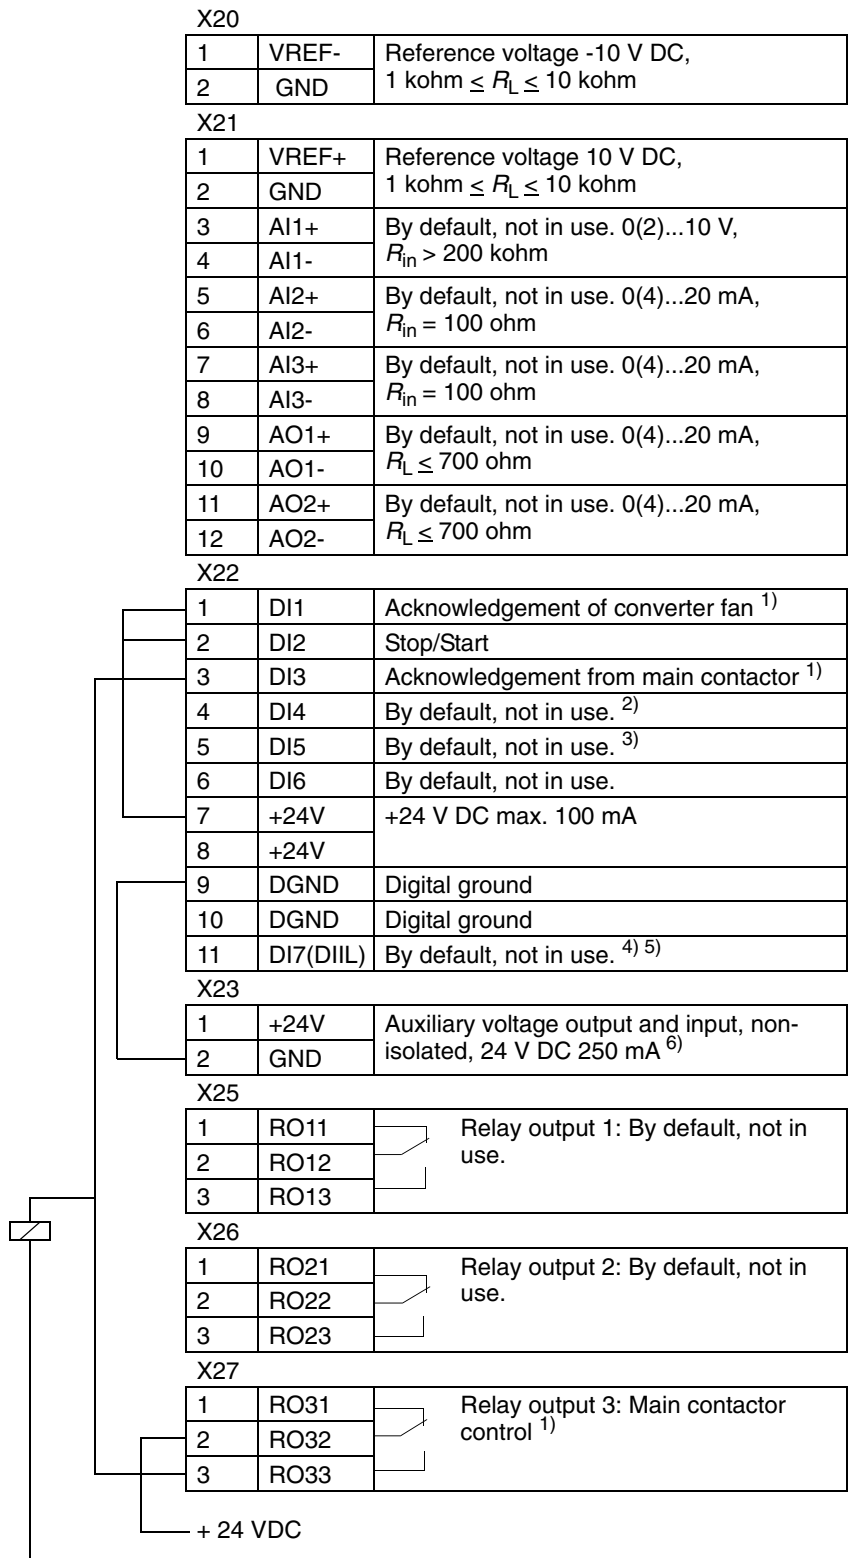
X20

| 1 | VREF- | Reference voltage -10 V DC, $1 \text{ kohm} \leq R_L \leq 10 \text{ kohm}$ |
|---|---|---|
| 2 | GND | |

X21

| 1 | VREF+ | Reference voltage 10 V DC, $1 \text{ kohm} \leq R_L \leq 10 \text{ kohm}$ |
|---|---|---|
| 2 | GND | |
| 3 | AI1+ | By default, not in use. 0(2)...10 V, $R_{in} > 200$ kohm |
| 4 | AI1- | |
| 5 | AI2+ | By default, not in use. 0(4)...20 mA, $R_{in} = 100$ ohm |
| 6 | AI2- | |
| 7 | AI3+ | By default, not in use. 0(4)...20 mA, $R_{in} = 100$ ohm |
| 8 | AI3- | |
| 9 | AO1+ | By default, not in use. 0(4)...20 mA, $R_L \leq 700$ ohm |
| 10 | AO1- | |
| 11 | AO2+ | By default, not in use. 0(4)...20 mA, $R_L \leq 700$ ohm |
| 12 | AO2- | |

X22

| 1 | DI1 | Acknowledgement of converter fan $^{1)}$ |
|---|---|---|
| 2 | DI2 | Stop/Start |
| 3 | DI3 | Acknowledgement from main contactor $^{1)}$ |
| 4 | DI4 | By default, not in use. $^{2)}$ |
| 5 | DI5 | By default, not in use. $^{3)}$ |
| 6 | DI6 | By default, not in use. |
| 7 | +24V | +24 V DC max. 100 mA |
| 8 | +24V | |
| 9 | DGND | Digital ground |
| 10 | DGND | Digital ground |
| 11 | DI7(DIIL) | By default, not in use. $^{4) \ 5)}$ |

X23

| 1 | +24V | Auxiliary voltage output and input, non-isolated, 24 V DC 250 mA $^{6)}$ |
|---|---|---|
| 2 | GND | |

X25

| 1 | RO11 | Relay output 1: By default, not in use. |
|---|---|---|
| 2 | RO12 | |
| 3 | RO13 | |

X26

| 1 | RO21 | Relay output 2: By default, not in use. |
|---|---|---|
| 2 | RO22 | |
| 3 | RO23 | |

X27

| 1 | RO31 | Relay output 3: Main contactor control $^{1)}$ |
|---|---|---|
| 2 | RO32 | |
| 3 | RO33 | |

+ 24 VDC